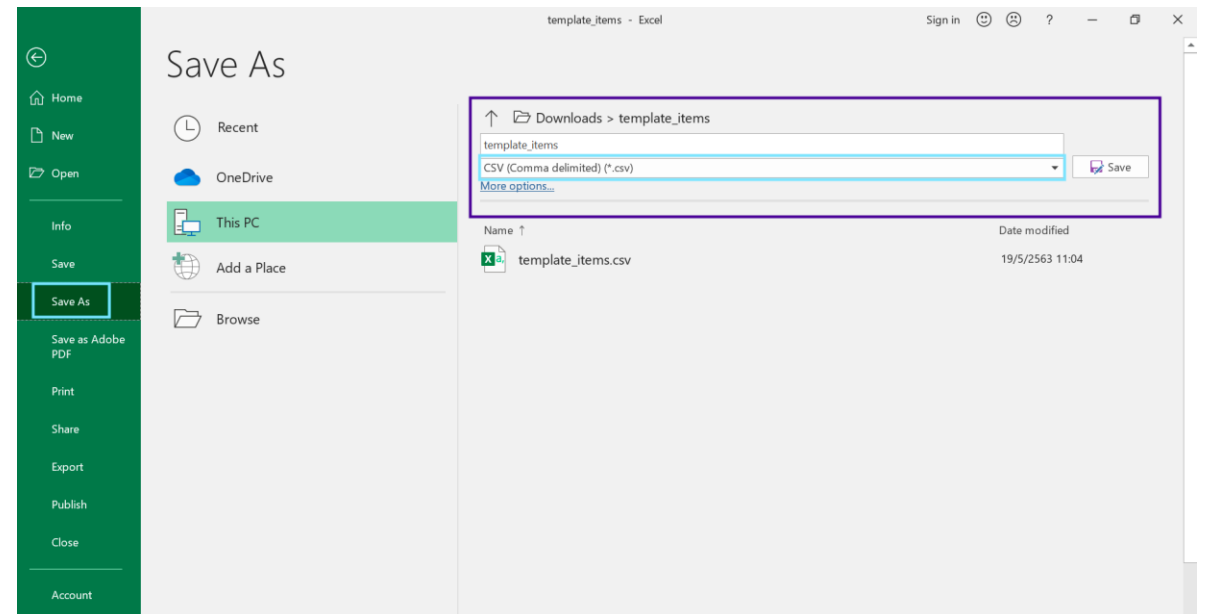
template_items - Excel

Sign in ? — ✕

Home
New
Open
Info
Save
Save As
Save as Adobe PDF
Print
Share
Export
Publish
Close
Account

Save As

Recent
OneDrive
This PC
Add a Place
Browse

Downloads > template_items

template_items

CSV (Comma delimited) (*.csv)

Save

More options...

| Name ↑ | Date modified |
|---|---|
| template_items.csv | 19/5/2563 11:04 |